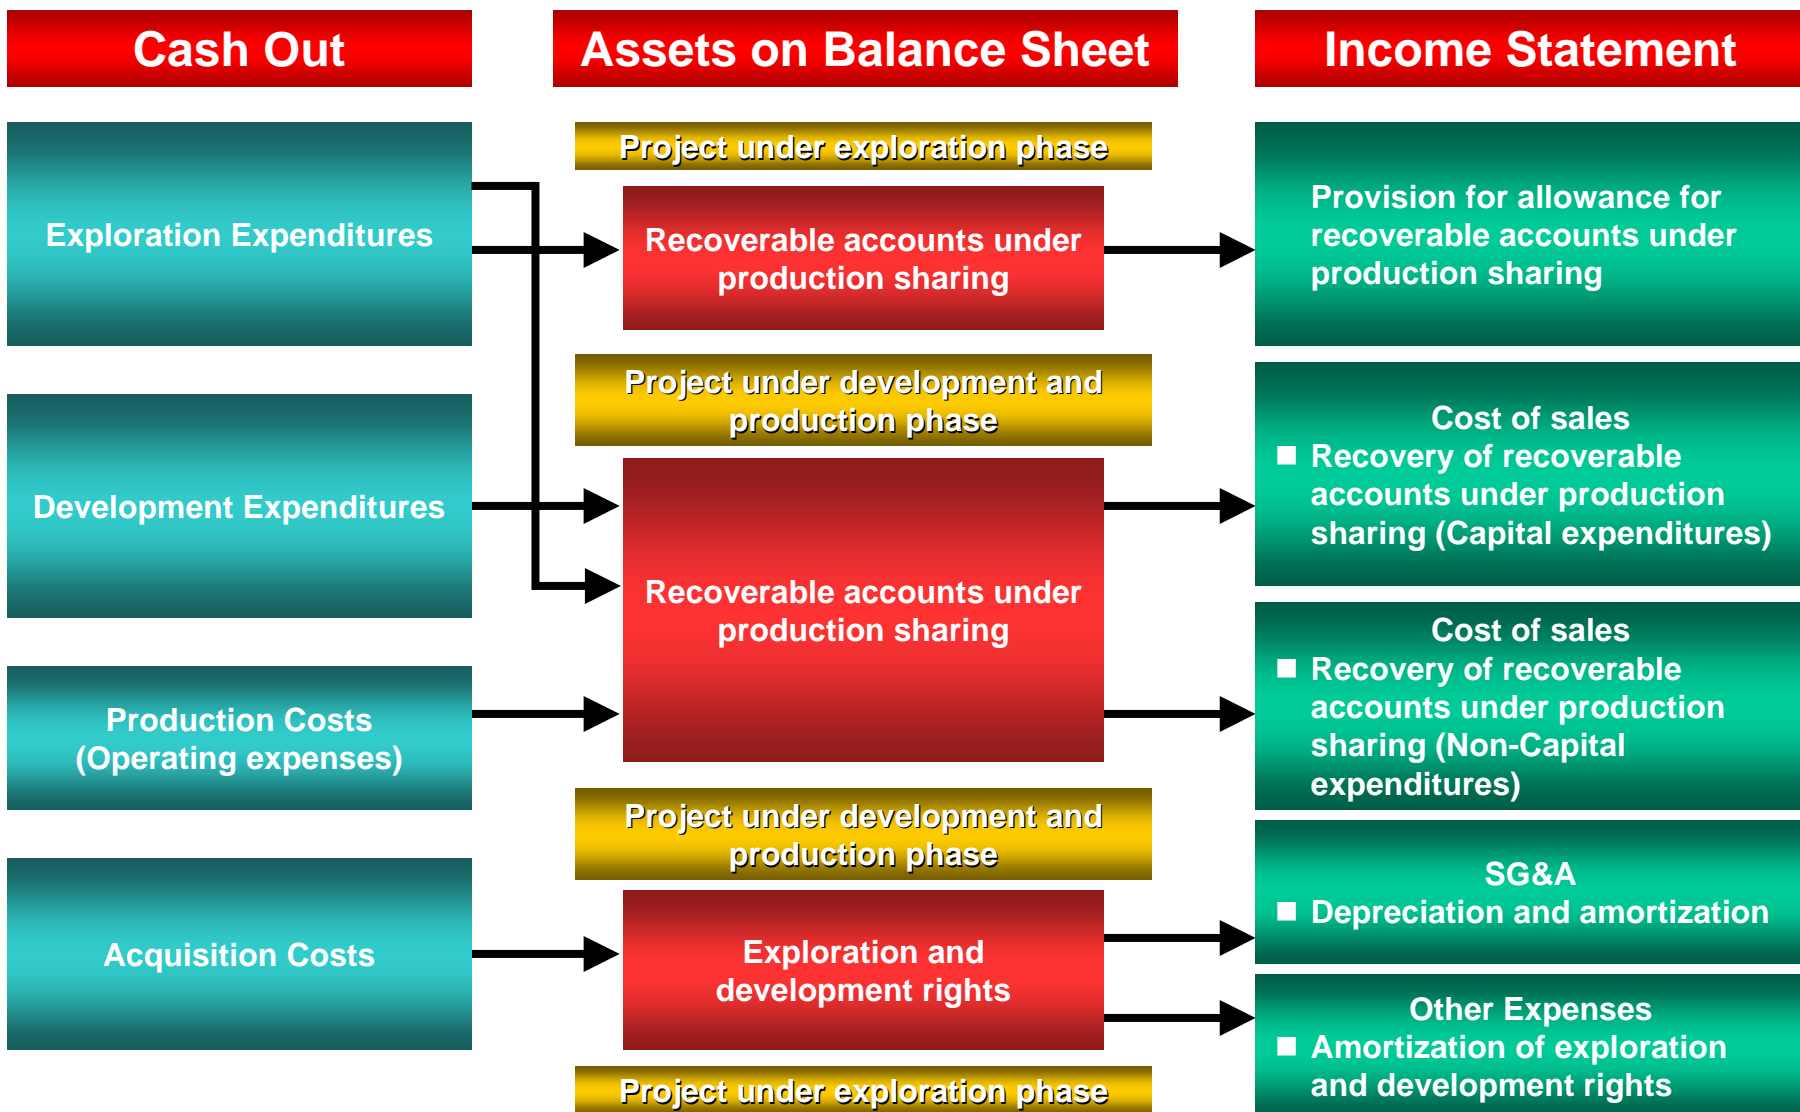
Cash Out

Assets on Balance Sheet

Income Statement

Exploration Expenditures

Development Expenditures

Production Costs (Operating expenses)

Acquisition Costs

Project under exploration phase

Recoverable accounts under production sharing

Project under development and production phase

Recoverable accounts under production sharing

Project under development and production phase

Exploration and development rights

Project under exploration phase

Provision for allowance for recoverable accounts under production sharing

Cost of sales
■ Recovery of recoverable accounts under production sharing (Capital expenditures)

Cost of sales
■ Recovery of recoverable accounts under production sharing (Non-Capital expenditures)

SG&A
■ Depreciation and amortization

Other Expenses
■ Amortization of exploration and development rights